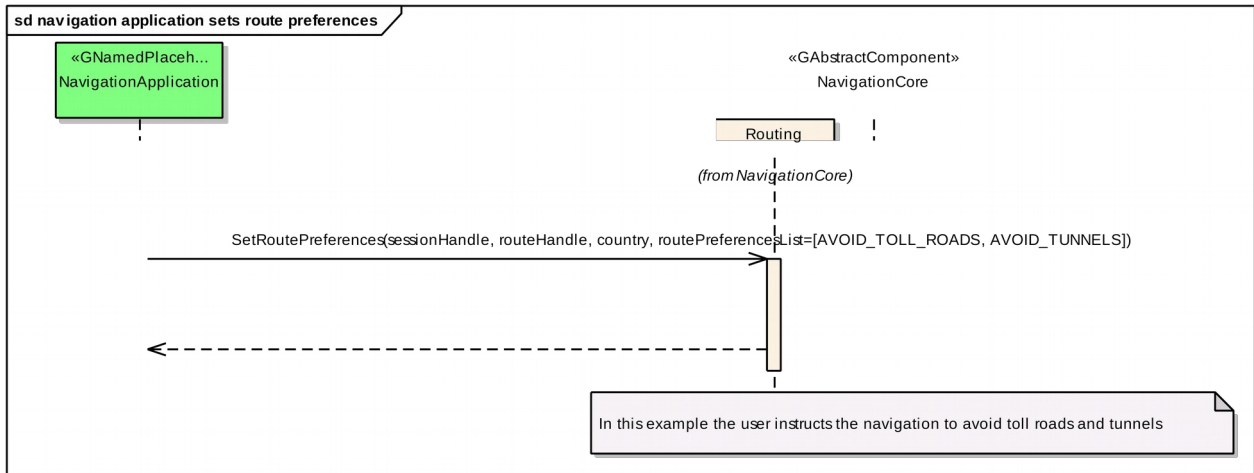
sd navigation application sets route preferences

«GNamedPlaceh...
NavigationApplication

«GAbstractComponent»
NavigationCore

Routing

(from NavigationCore)

SetRoutePreferences(sessionHandle, routeHandle, country, routePreferencesList=[AVOID_TOLL_ROADS, AVOID_TUNNELS])

In this example the user instructs the navigation to avoid toll roads and tunnels